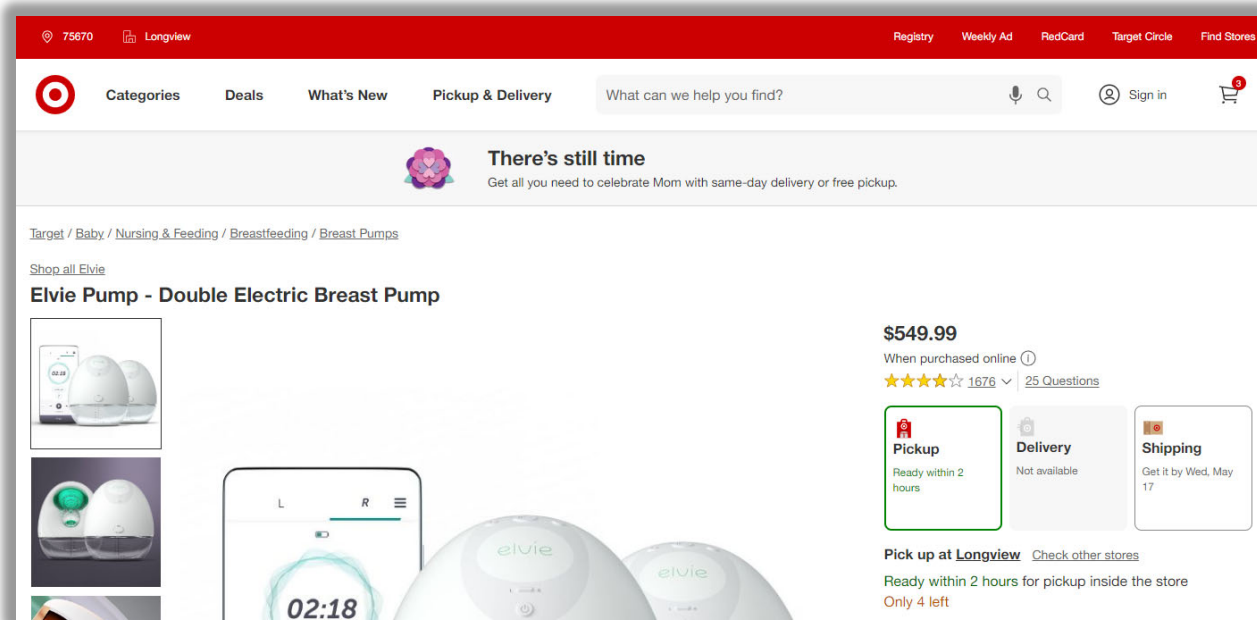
75670 Longview

Registry Weekly Ad RedCard Target Circle Find Stores

Categories Deals What's New Pickup & Delivery What can we help you find? Sign in 3

There's still time
Get all you need to celebrate Mom with same-day delivery or free pickup.

Target / Baby / Nursing & Feeding / Breastfeeding / Breast Pumps

Shop all Elvie

Elvie Pump - Double Electric Breast Pump

02:18

L R

elvie

elvie

02:18

$549.99
When purchased online
1676 25 Questions

Pickup
Ready within 2 hours

Delivery
Not available

Shipping
Get it by Wed, May 17

Pick up at Longview Check other stores
Ready within 2 hours for pickup inside the store
Only 4 left